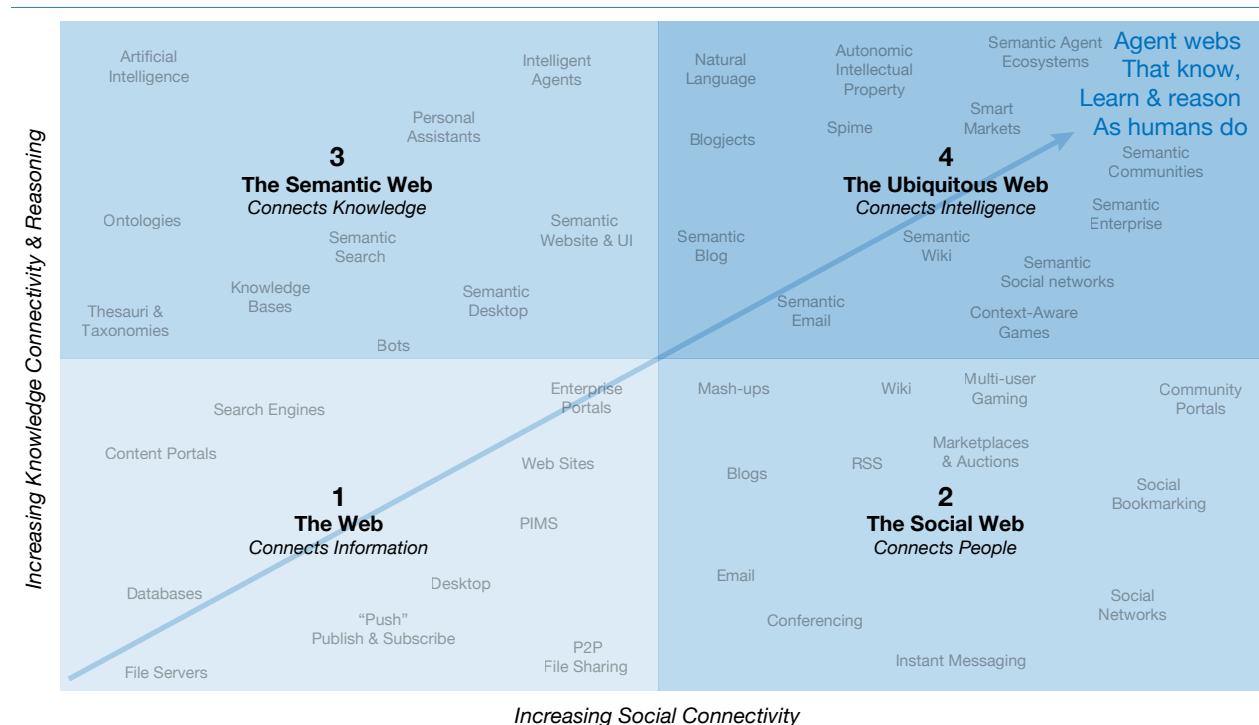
Increasing Knowledge Connectivity & Reasoning

Artificial Intelligence

Intelligent Agents

Personal Assistants

3
The Semantic Web
Connects Knowledge

Ontologies

Semantic Search

Semantic Website & UI

Knowledge Bases

Thesauri & Taxonomies

Semantic Desktop

Bots

Natural Language

Autonomic Intellectual Property

Semantic Agent Ecosystems

Agent webs That know, Learn & reason As humans do

Smart Markets

Spime

Blogjects

4
The Ubiquitous Web
Connects Intelligence

Semantic Communities

Semantic Enterprise

Semantic Blog

Semantic Wiki

Semantic Social networks

Semantic Email

Context-Aware Games

Search Engines

Enterprise Portals

Content Portals

Web Sites

1
The Web
Connects Information

PIMS

Desktop

Databases

"Push" Publish & Subscribe

P2P File Sharing

File Servers

Mash-ups

Wiki

Multi-user Gaming

Community Portals

Marketplaces & Auctions

Blogs

RSS

Social Bookmarking

2
The Social Web
Connects People

Email

Social Networks

Conferencing

Instant Messaging

Increasing Social Connectivity